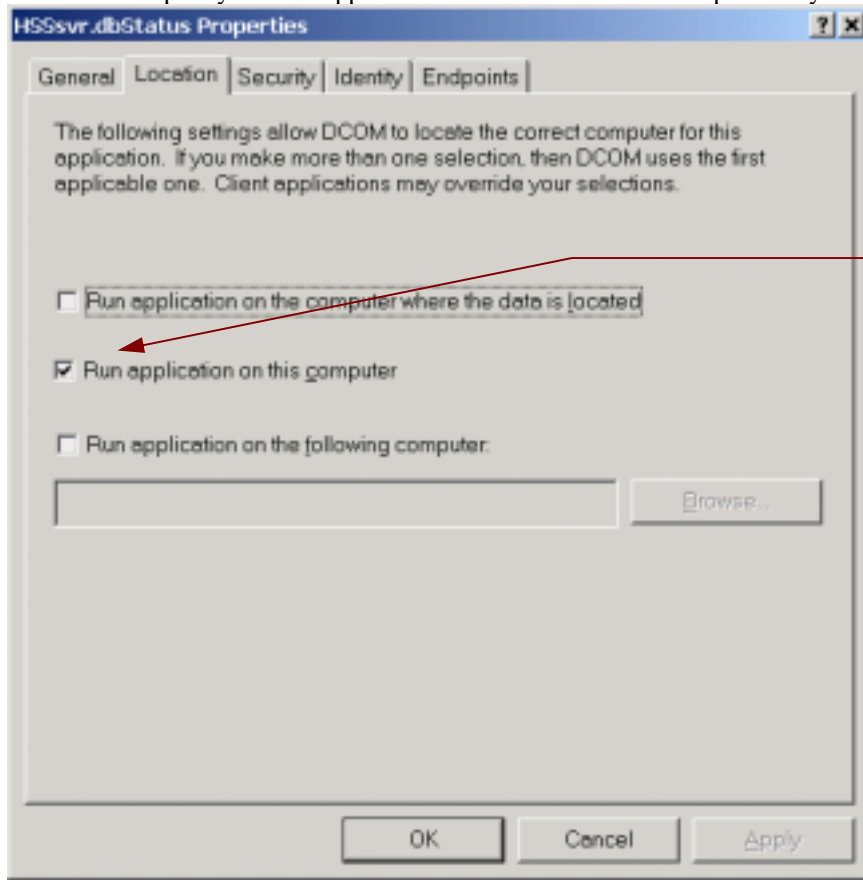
HSSsvr.dbStatus Properties

?
×

General
Location
Security
Identity
Endpoints

The following settings allow DCOM to locate the correct computer for this application. If you make more than one selection, then DCOM uses the first applicable one. Client applications may override your selections.

Run application on the computer where the data is located

Run application on this computer

Run application on the following computer:

Browse...

OK
Cancel
Apply